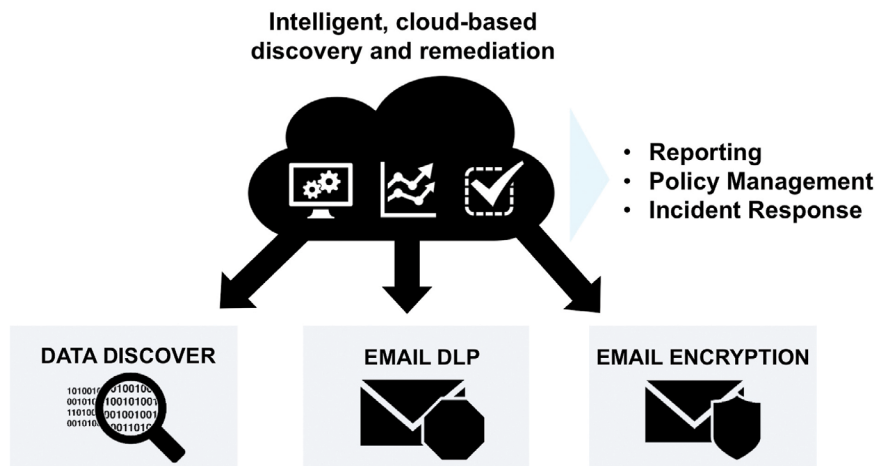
Intelligent, cloud-based discovery and remediation

- Reporting
- Policy Management
- Incident Response

DATA DISCOVER

1010010 01001001
0010100 10010100
1101001 00100100
0010100 00110100

EMAIL DLP

EMAIL ENCRYPTION